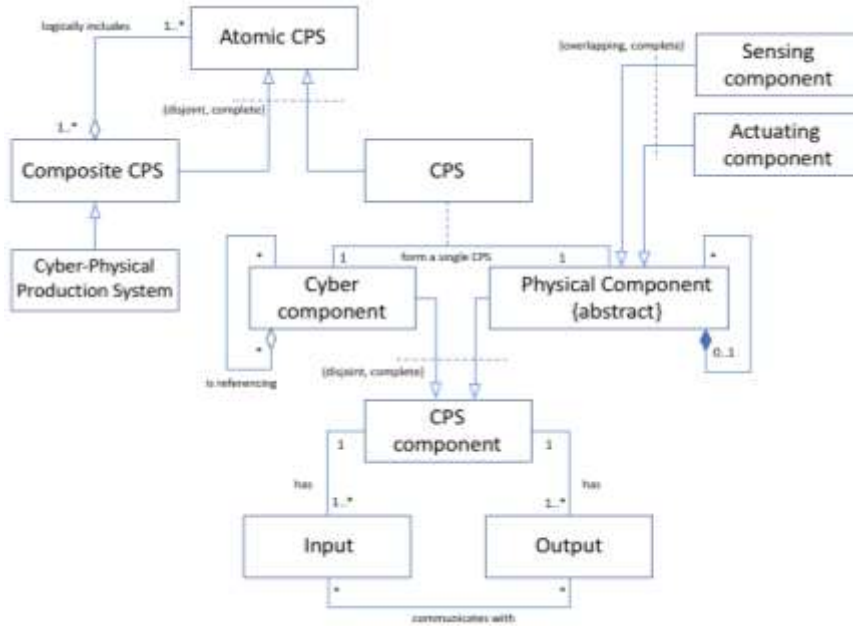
logically includes

1..*

Atomic CPS

{overlapping, complete}

Sensing component

{disjoint, complete}

1..*

Actuating component

Composite CPS

CPS

*

1

form a single CPS

1

*

Cyber-Physical Production System

Cyber component

Physical Component {abstract}

*

is referencing

{disjoint, complete}

0..1

CPS component

1

1

has

has

1..*

1..*

Input

Output

*

*

communicates with